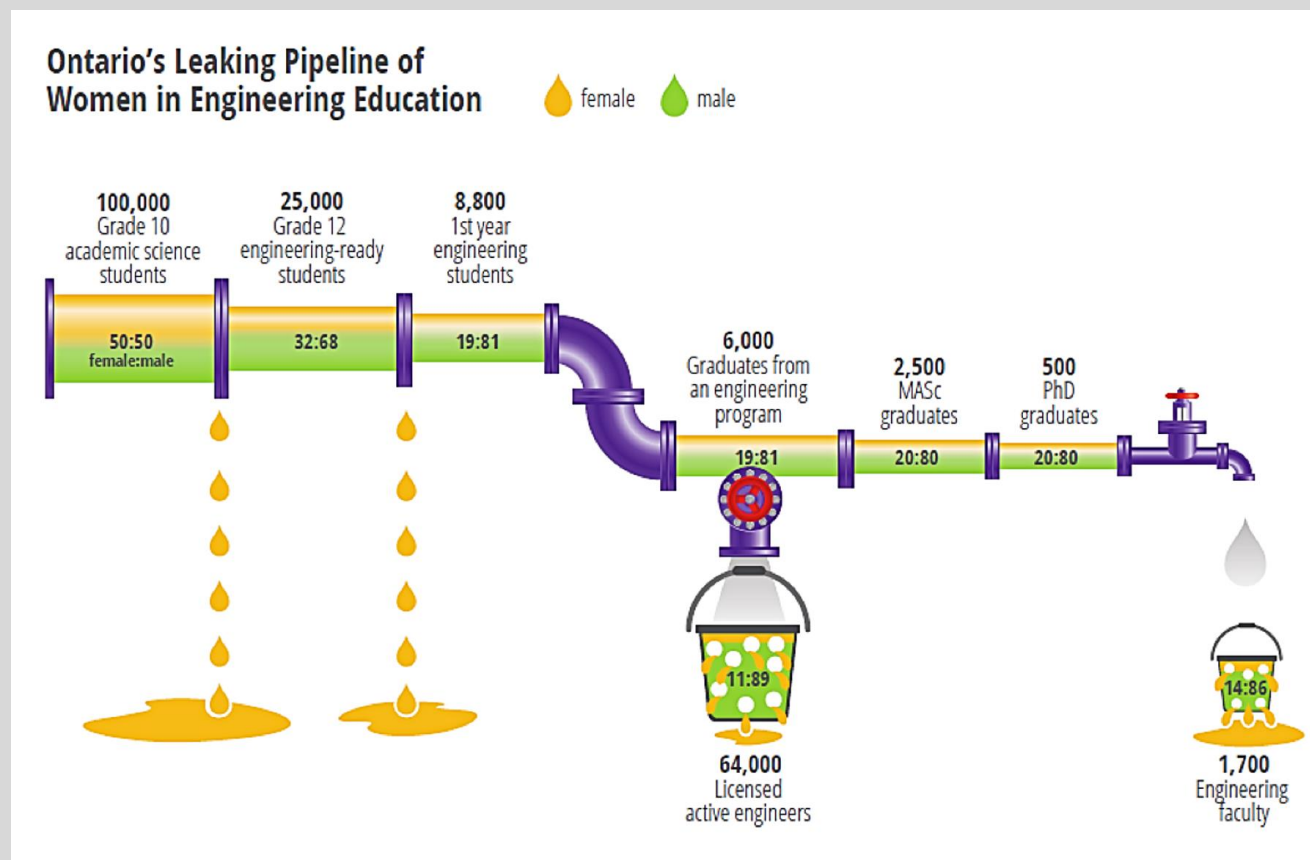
Ontario's Leaking Pipeline of Women in Engineering Education

female male

100,000
Grade 10 academic science students

25,000
Grade 12 engineering-ready students

8,800
1st year engineering students

50:50
female:male

32:68

19:81

6,000
Graduates from an engineering program

2,500
MASc graduates

500
PhD graduates

19:81

20:80

20:80

11:89

14:86

64,000
Licensed active engineers

1,700
Engineering faculty